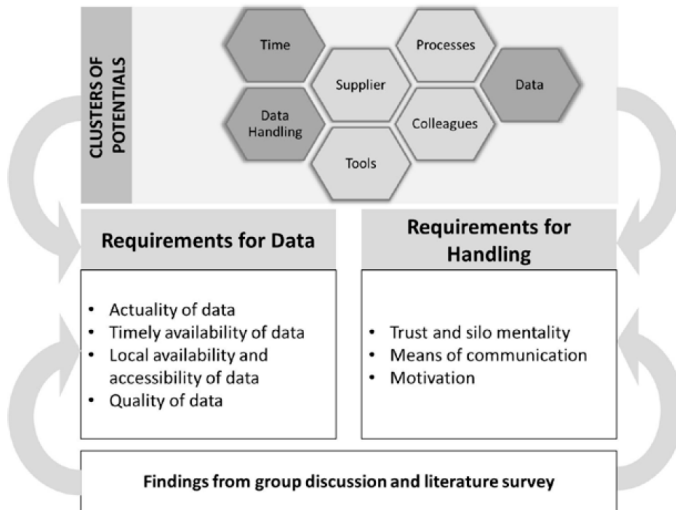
CLUSTERS OF POTENTIALS

Time
Processes
Supplier
Data
Data Handling
Colleagues
Tools

Requirements for Data

Requirements for Handling

- Actuality of data
- Timely availability of data
- Local availability and accessibility of data
- Quality of data

- Trust and silo mentality
- Means of communication
- Motivation

Findings from group discussion and literature survey